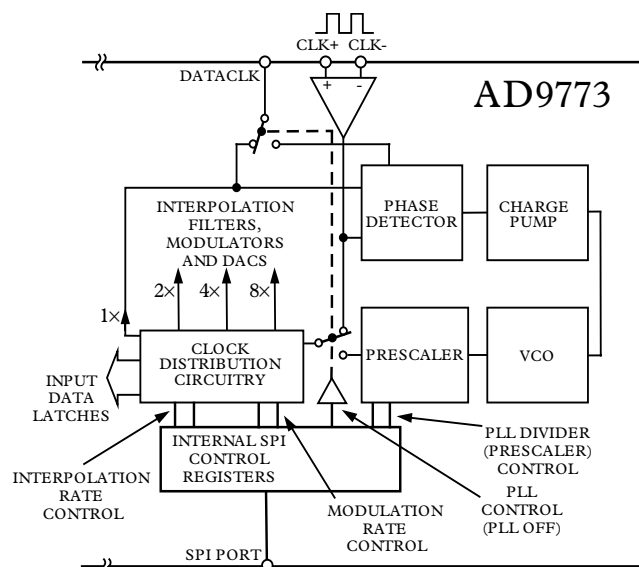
CLK+ CLK-

+ -

DATACLK

AD9773

INTERPOLATION FILTERS, MODULATORS AND DACS

PHASE DETECTOR

CHARGE PUMP

2× 4× 8×

1×

CLOCK DISTRIBUTION CIRCUITRY

PRESCALER

VCO

INPUT DATA LATCHES

INTERNAL SPI CONTROL REGISTERS

PLL DIVIDER (PRESCALER) CONTROL

INTERPOLATION RATE CONTROL

MODULATION RATE CONTROL

PLL CONTROL (PLL OFF)

SPI PORT